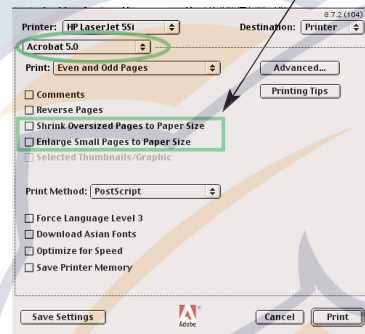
8.7.2 (104)

Printer: HP LaserJet 5Si

Destination: Printer

Acrobat 5.0

Print: Even and Odd Pages

Advanced...

Printing Tips

Comments

Reverse Pages

Shrink Oversized Pages to Paper Size

Enlarge Small Pages to Paper Size

Selected Thumbnails/Graphic

Print Method: PostScript

Force Language Level 3

Download Asian Fonts

Optimize for Speed

Save Printer Memory

Save Settings

Adobe

Cancel

Print